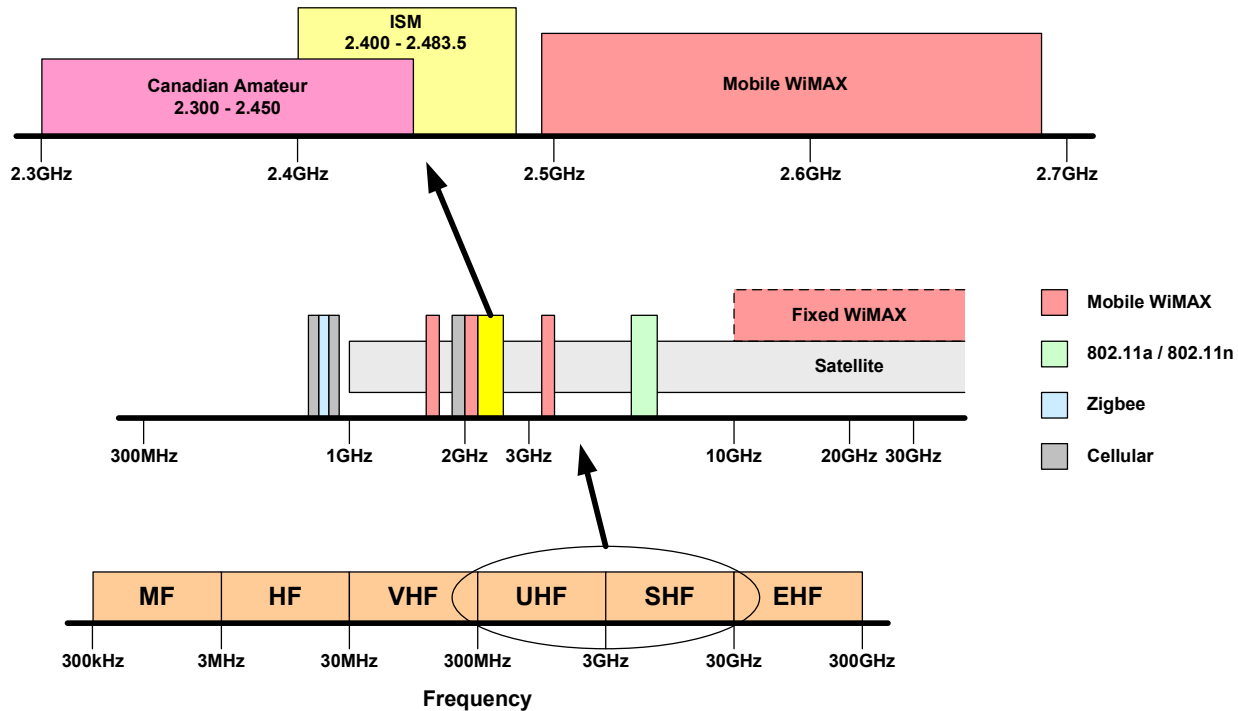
ISM
2.400 - 2.483.5

Canadian Amateur
2.300 - 2.450

Mobile WiMAX

2.3GHz
2.4GHz
2.5GHz
2.6GHz
2.7GHz

Fixed WiMAX

Satellite

300MHz
1GHz
2GHz
3GHz
10GHz
20GHz
30GHz

Mobile WiMAX
802.11a / 802.11n
Zigbee
Cellular

MF
HF
VHF
UHF
SHF
EHF

300kHz
3MHz
30MHz
300MHz
3GHz
30GHz
300GHz

Frequency